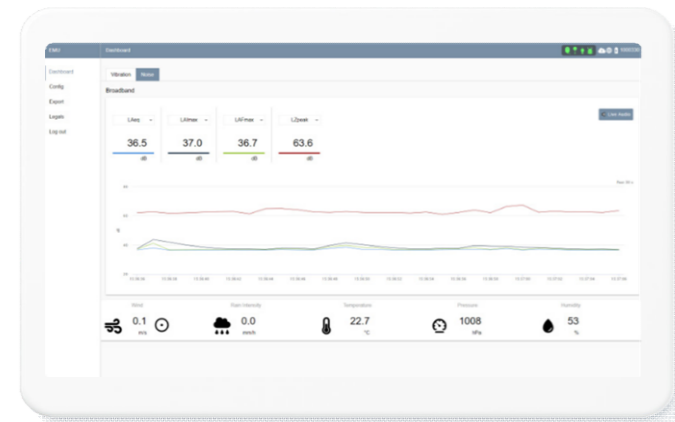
Dashboard

Dashboard
Config
Export
Logals
Log out

Vibration
Noise

Broadband

Live Audio

LAeq
36.5
dB

LAFmax
37.0
dB

LAFmax
36.7
dB

LZpeak
63.6
dB

Wind
0.1
m/s

Rain Intensity
0.0
mm/h

Temperature
22.7
°C

Pressure
1008
hPa

Humidity
53
%